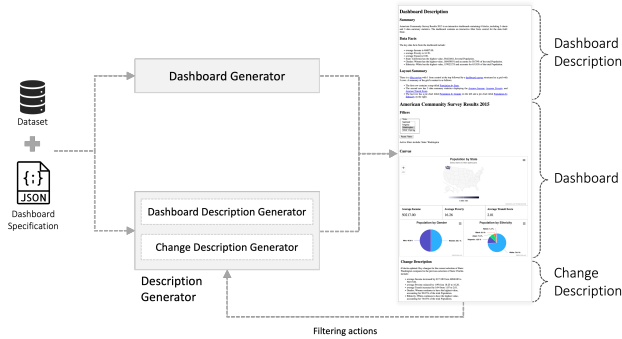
Dataset

JSON

Dashboard Specification

Dashboard Generator

Dashboard Description Generator

Change Description Generator

Description Generator

Filtering actions

Dashboard Description

Summary

Data Facts

Layout Summary

American Community Survey Results 2015

Filters

Canvas

Population by State

Average Income
$43,575.00

Average Poverty
16.26

Average Unemp.Rates
5.48

Population by Gender

Population by Ethnicity

Change Description

Dashboard Description

Dashboard

Change Description